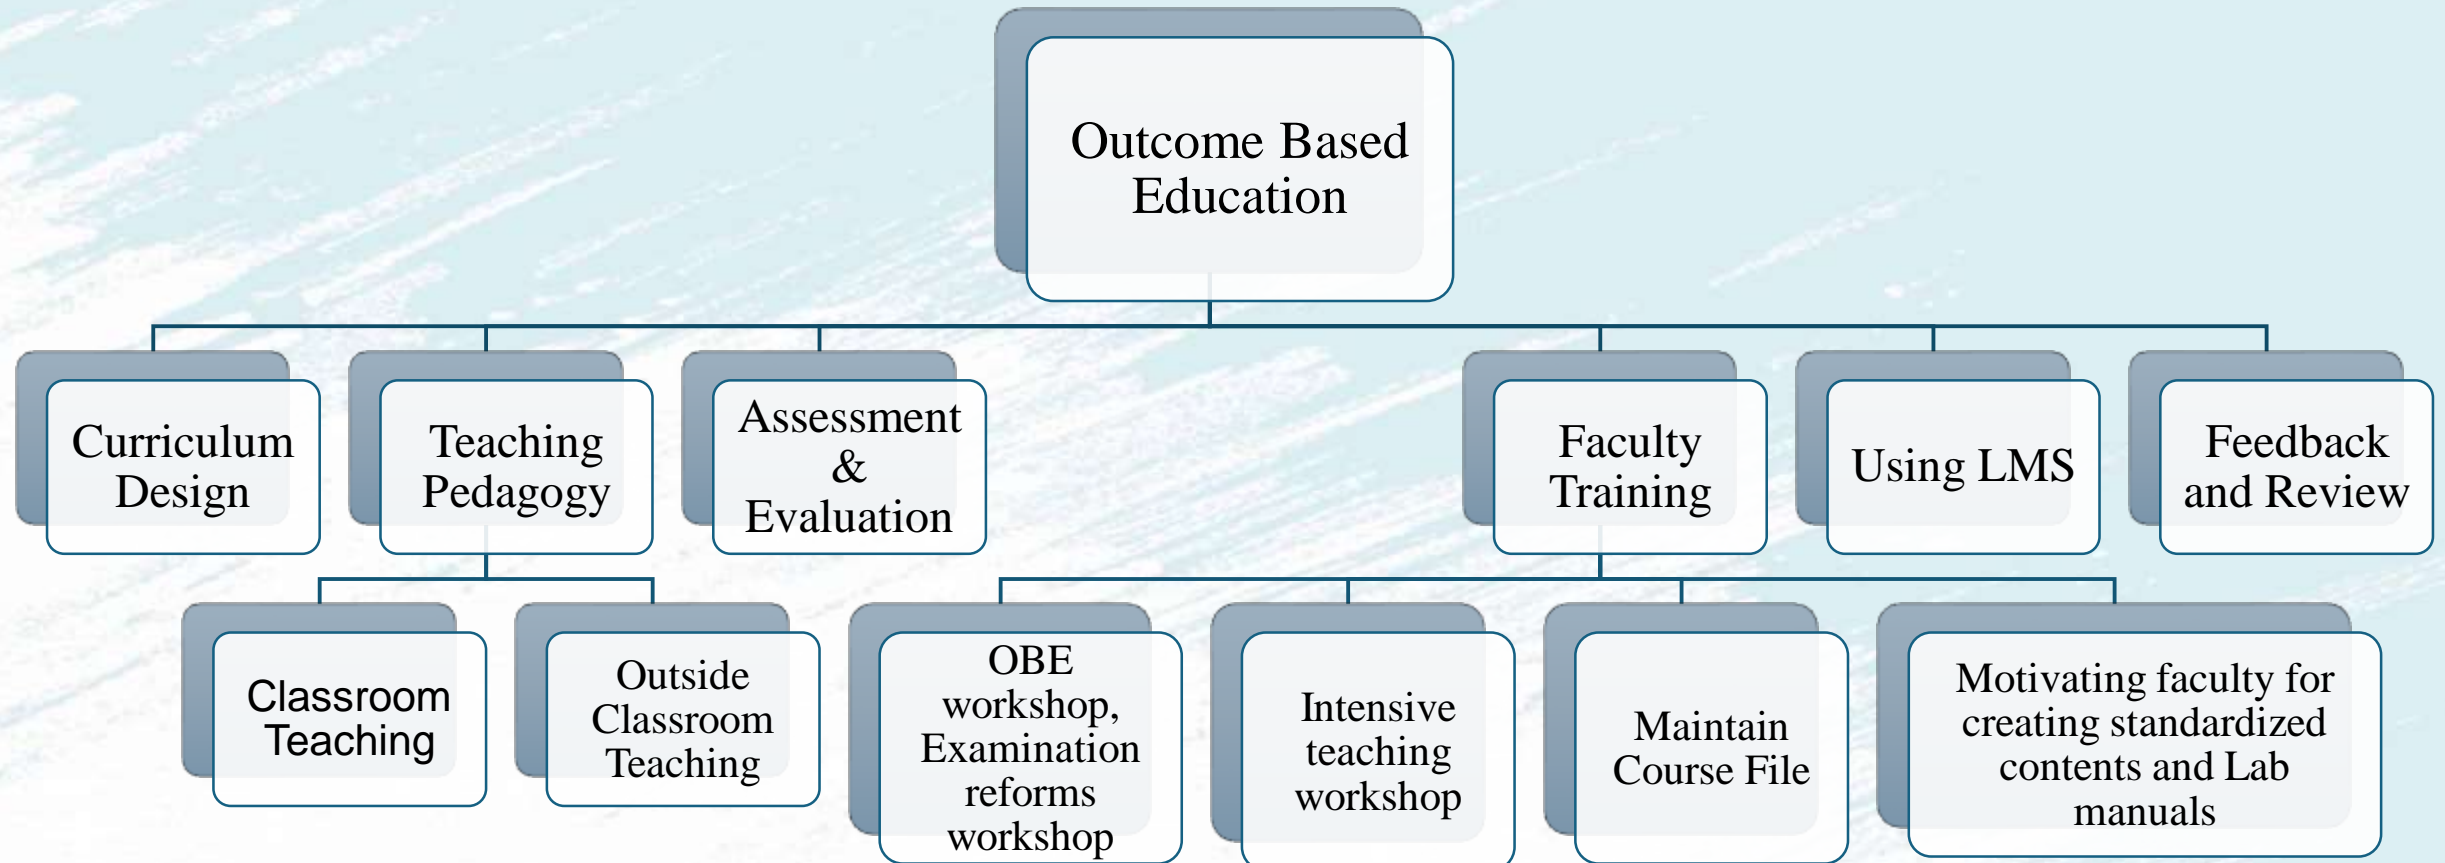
Outcome Based Education

Curriculum Design

Teaching Pedagogy

Assessment & Evaluation

Faculty Training

Using LMS

Feedback and Review

Classroom Teaching

Outside Classroom Teaching

OBE workshop, Examination reforms workshop

Intensive teaching workshop

Maintain Course File

Motivating faculty for creating standardized contents and Lab manuals